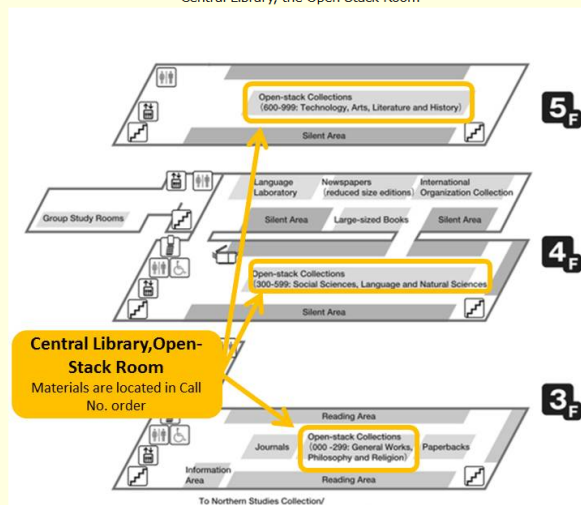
Central Library, the Open Stack Room

Open-stack Collections (600-999: Technology, Arts, Literature and History)

Silent Area

5F

Language Laboratory

Newspapers (reduced size editions)

International Organization Collection

Group Study Rooms

Silent Area

Large-sized Books

Silent Area

4F

Open-stack Collections (300-599: Social Sciences, Language and Natural Sciences)

Silent Area

Central Library,Open-Stack Room

Materials are located in Call No. order

3F

Reading Area

Journals

Open-stack Collections (000 -299: General Works, Philosophy and Religion)

Paperbacks

Information Area

Reading Area

To Northern Studies Collection/